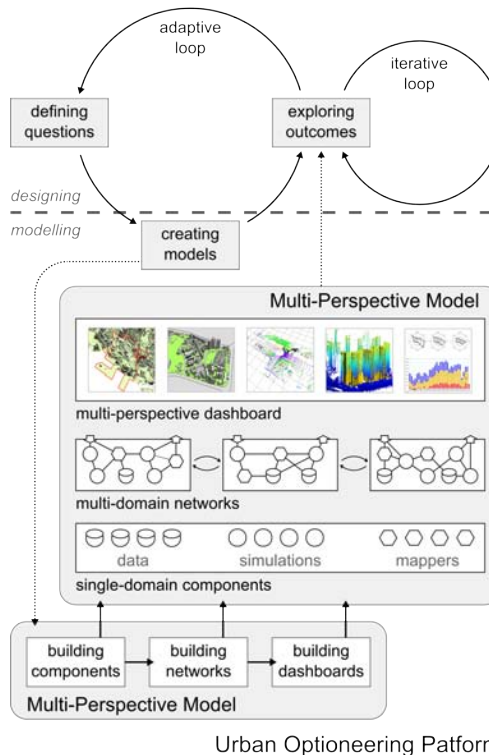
adaptive loop

iterative loop

defining questions

exploring outcomes

designing

modelling

creating models

Multi-Perspective Model

multi-perspective dashboard

multi-domain networks

data

simulations

mappers

single-domain components

building components

building networks

building dashboards

Multi-Perspective Model

Urban Optioneering Patforr